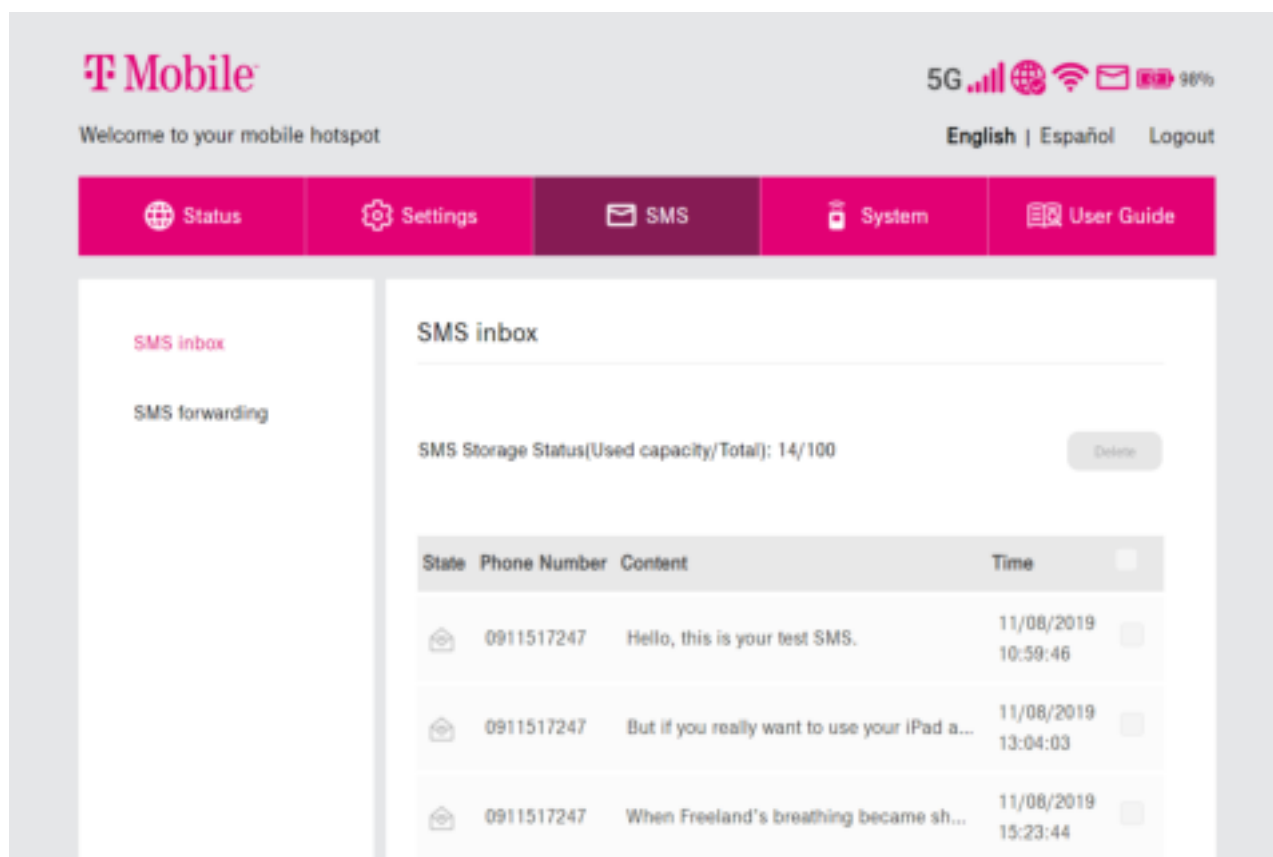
T Mobile

5G 98%

Welcome to your mobile hotspot

English | Español Logout

Status Settings SMS System User Guide

SMS inbox

SMS forwarding

SMS inbox

SMS Storage Status(Used capacity/Total): 14/100

Delete

| State | Phone Number | Content | Time |
|---|---|---|---|
| | 0911517247 | Hello, this is your test SMS. | 11/08/2019 10:59:46 |
| | 0911517247 | But if you really want to use your iPad a... | 11/08/2019 13:04:03 |
| | 0911517247 | When Freeland's breathing became sh... | 11/08/2019 15:23:44 |